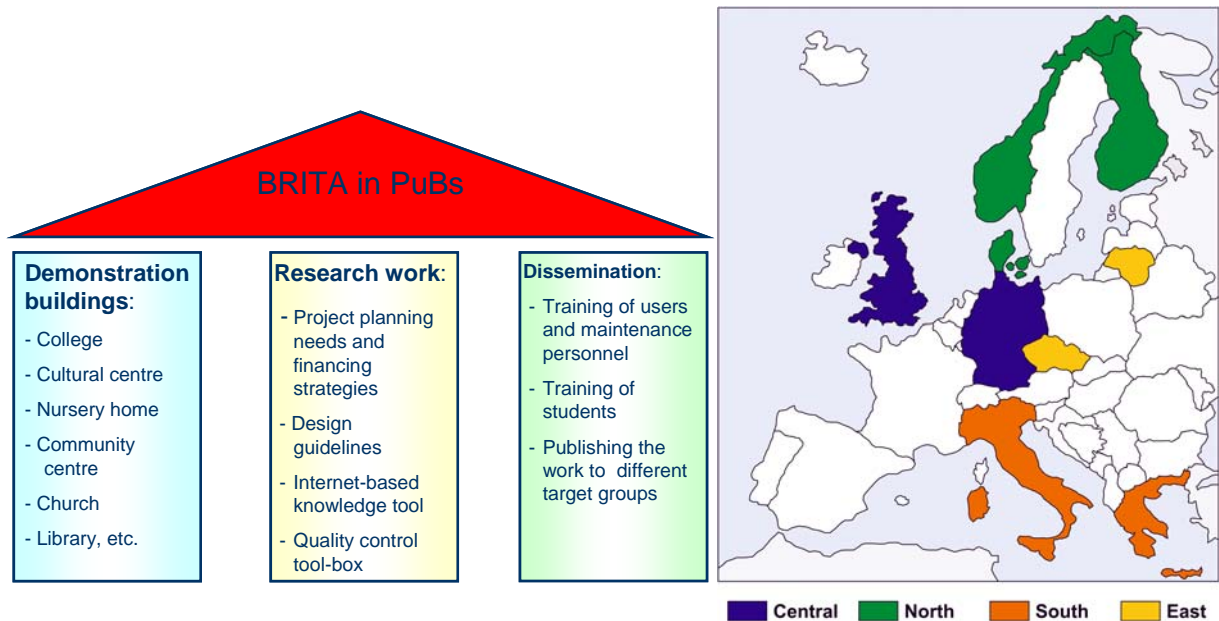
BRITA in PuBs

Demonstration buildings:
- College
- Cultural centre
- Nursery home
- Community centre
- Church
- Library, etc.

Research work:
- Project planning needs and financing strategies
- Design guidelines
- Internet-based knowledge tool
- Quality control tool-box

Dissemination:
- Training of users and maintenance personnel
- Training of students
- Publishing the work to different target groups

Central North South East